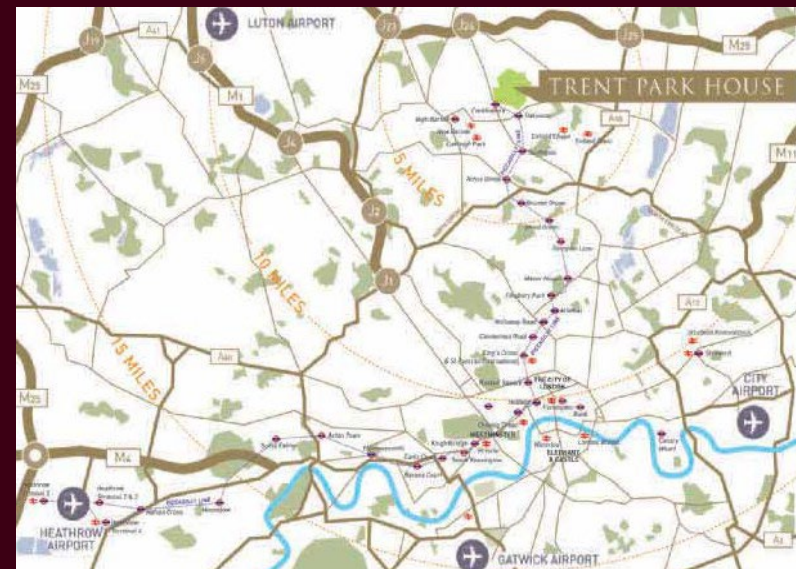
LUTON AIRPORT
J10
A41
J6
J23
J24
J25
M25
M25
M1
TRENT PARK HOUSE
J4
5 MILES
M11
J2
10 MILES
J1
A12
15 MILES
A40
Stratford
CITY AIRPORT
M25
M4
THE CITY OF LONDON
WESTMINSTER
ELEPHANT & CASTLE
HEATHROW AIRPORT
GATWICK AIRPORT
A2
Cockfosters
Oakwood
Southgate
Arnos Grove
Bounds Green
Wood Green
Turnpike Lane
Manor House
Finsbury Park
Arsenal
Holloway Road
Caledonian Road
King's Cross & St Pancras International
Russell Square
Holborn
Covent Garden
Leicester Square
Piccadilly Circus
Green Park
Hyde Park Corner
Knightsbridge
South Kensington
Gloucester Road
Earls Court
Hammersmith
Acton Town
South Ealing
Hounslow
Hatton Cross
Heathrow Terminal 4
Heathrow Terminals 1, 2 & 3
Heathrow Terminal 5
Waterloo
London Bridge
Bank
Farringdon
Canary Wharf
Chancery Lane
Enfield Chase
Enfield Town
Oakleigh Park
New Barnet
High Barnet
A10